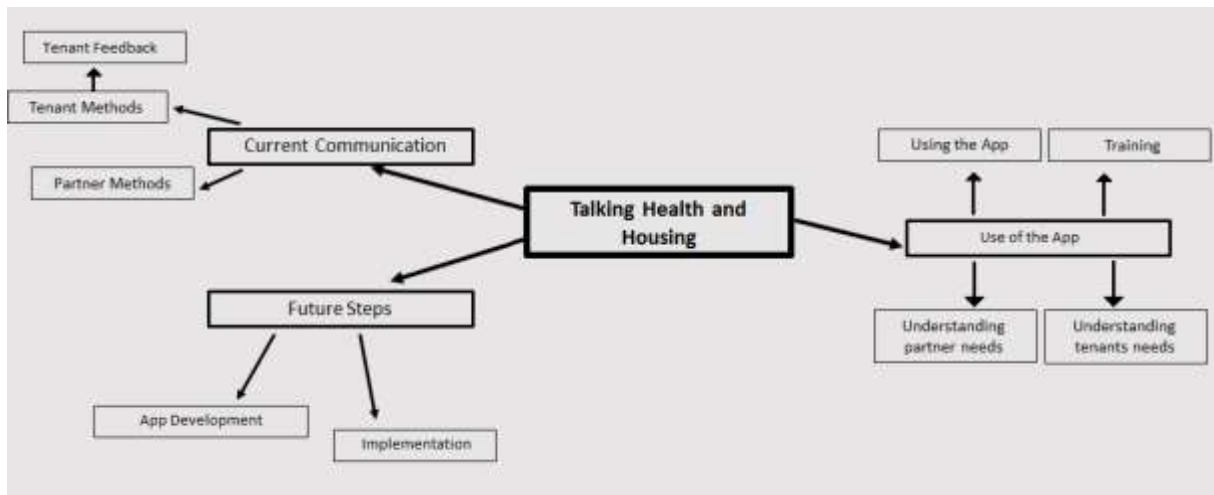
Tenant Feedback

Tenant Methods

Current Communication

Partner Methods

Talking Health and Housing

Future Steps

App Development

Implementation

Using the App

Training

Use of the App

Understanding partner needs

Understanding tenants needs